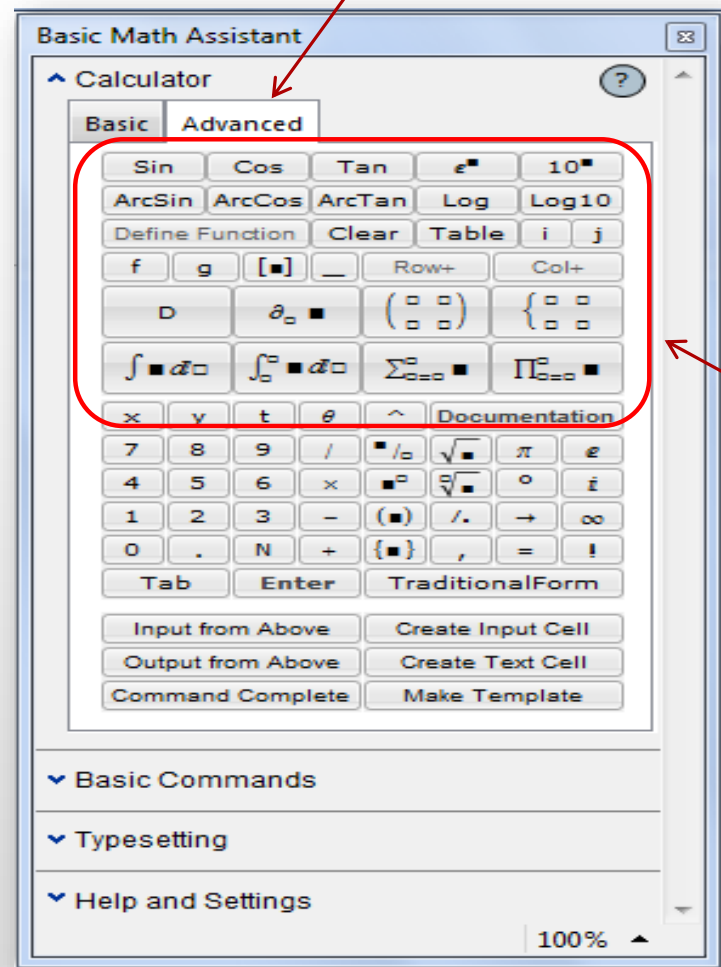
Basic Math Assistant

Calculator

?

Basic | Advanced

Sin | Cos | Tan | $e^{\blacksquare}$ | $10^{\blacksquare}$

ArcSin | ArcCos | ArcTan | Log | Log10

Define Function | Clear | Table | i | j

f | g | [■] | _ | Row+ | Col+

D | $\partial_{\square}\blacksquare$ | $\begin{pmatrix}\square & \square\\ \square & \square\end{pmatrix}$ | $\begin{cases}\square & \square\\ \square & \square\end{cases}$

$\int \blacksquare\, d\square$ | $\int_{\square}^{\square} \blacksquare\, d\square$ | $\sum_{\square=\square}^{\square} \blacksquare$ | $\prod_{\square=\square}^{\square} \blacksquare$

x | y | t | $\theta$ | ^ | Documentation

7 | 8 | 9 | / | $\blacksquare/\square$ | $\sqrt{\blacksquare}$ | $\pi$ | $e$

4 | 5 | 6 | × | $\blacksquare^{\square}$ | $\sqrt[\square]{\blacksquare}$ | ° | $i$

1 | 2 | 3 | − | (■) | /. | → | ∞

0 | . | N | + | {■} | , | = | !

Tab | Enter | TraditionalForm

Input from Above | Create Input Cell

Output from Above | Create Text Cell

Command Complete | Make Template

Basic Commands

Typesetting

Help and Settings

100%